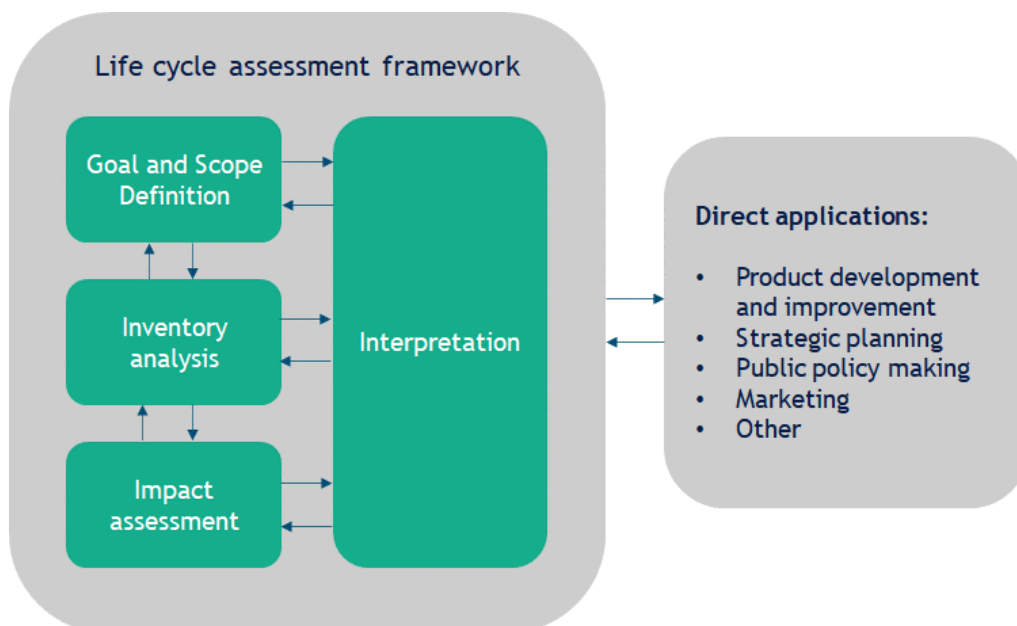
Life cycle assessment framework

Goal and Scope Definition

Inventory analysis

Impact assessment

Interpretation

Direct applications:

- Product development and improvement
- Strategic planning
- Public policy making
- Marketing
- Other